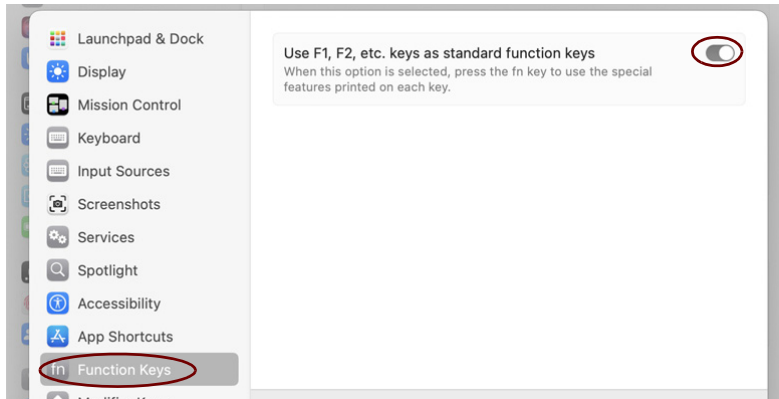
Launchpad & Dock
Display
Mission Control
Keyboard
Input Sources
Screenshots
Services
Spotlight
Accessibility
App Shortcuts
fn Function Keys
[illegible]

Use F1, F2, etc. keys as standard function keys
When this option is selected, press the fn key to use the special features printed on each key.